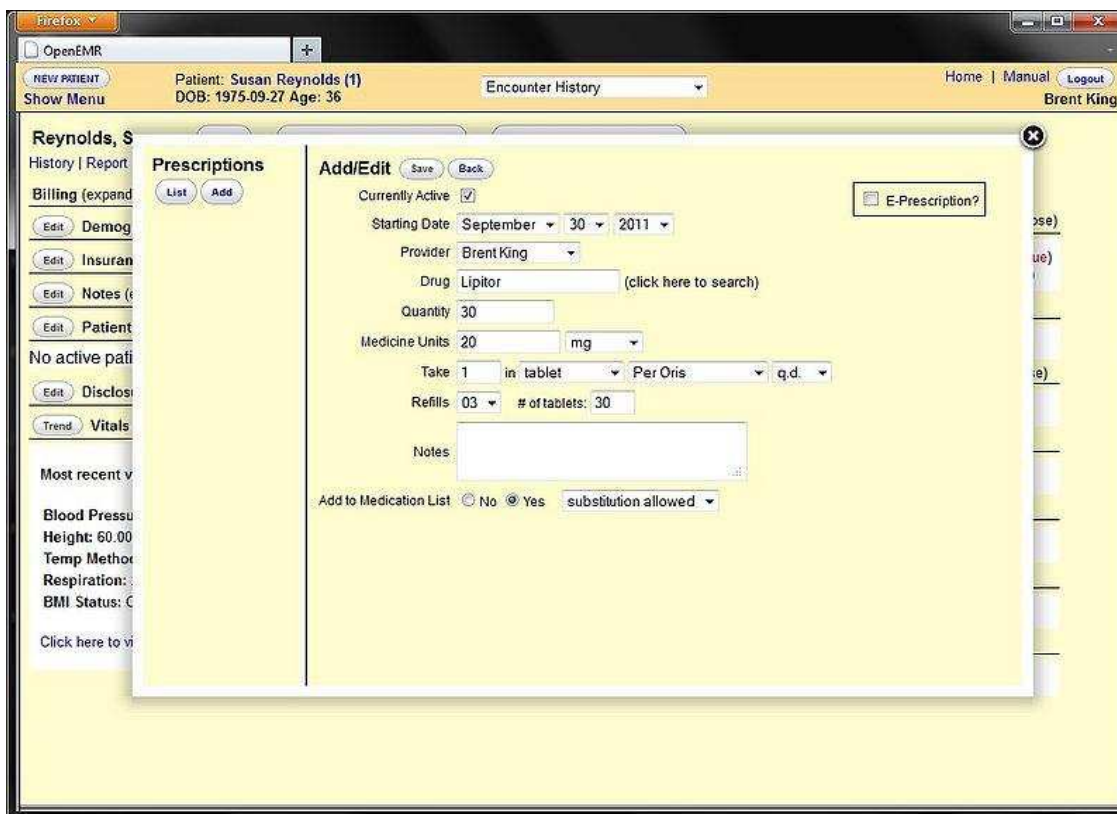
Firefox

OpenEMR

+

NEW PATIENT
Show Menu

Patient: Susan Reynolds (1)
DOB: 1975-09-27 Age: 36

Encounter History

Home | Manual Logout
Brent King

Reynolds, S
History | Report
Billing (expand
Edit Demog
Edit Insuran
Edit Notes (
Edit Patient
No active pati
Edit Disclos
Trend Vitals

Most recent v

Blood Pressu
Height: 60.00
Temp Metho
Respiration:
BMI Status: C

Click here to vi

ose)
ue)
se)

Prescriptions
List Add

Add/Edit Save Back

E-Prescription?

Currently Active
Starting Date September 30 2011
Provider Brent King
Drug Lipitor (click here to search)
Quantity 30
Medicine Units 20 mg
Take 1 in tablet Per Oris q.d.
Refills 03 # of tablets: 30
Notes
Add to Medication List No Yes substitution allowed